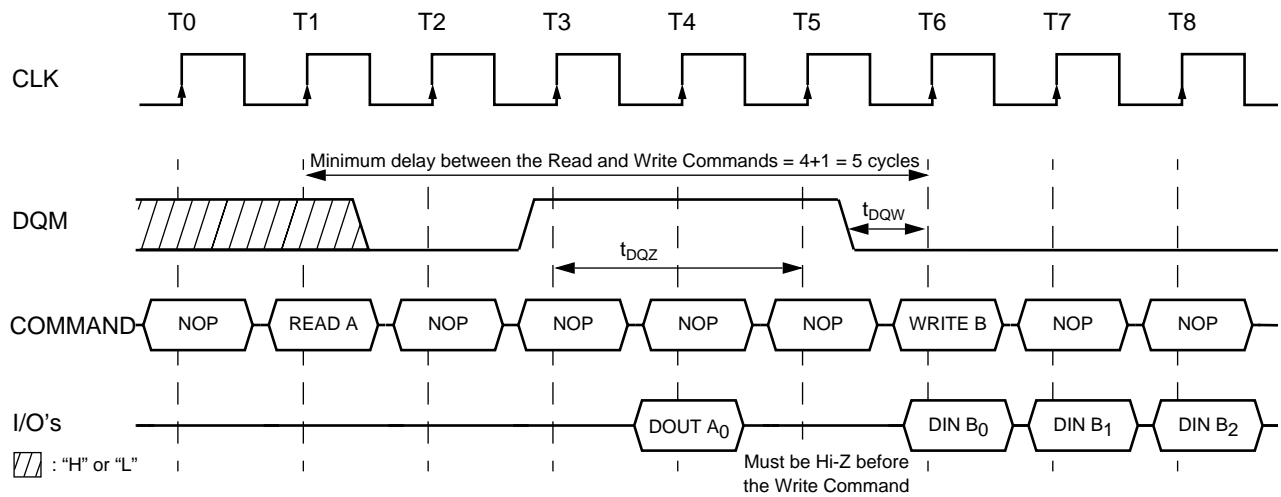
T0 T1 T2 T3 T4 T5 T6 T7 T8

CLK

Minimum delay between the Read and Write Commands = 4+1 = 5 cycles

DQM

$t_{DQW}$

$t_{DQZ}$

COMMAND NOP READ A NOP NOP NOP NOP WRITE B NOP NOP

I/O's DOUT $A_0$ DIN $B_0$ DIN $B_1$ DIN $B_2$

: "H" or "L"

Must be Hi-Z before the Write Command